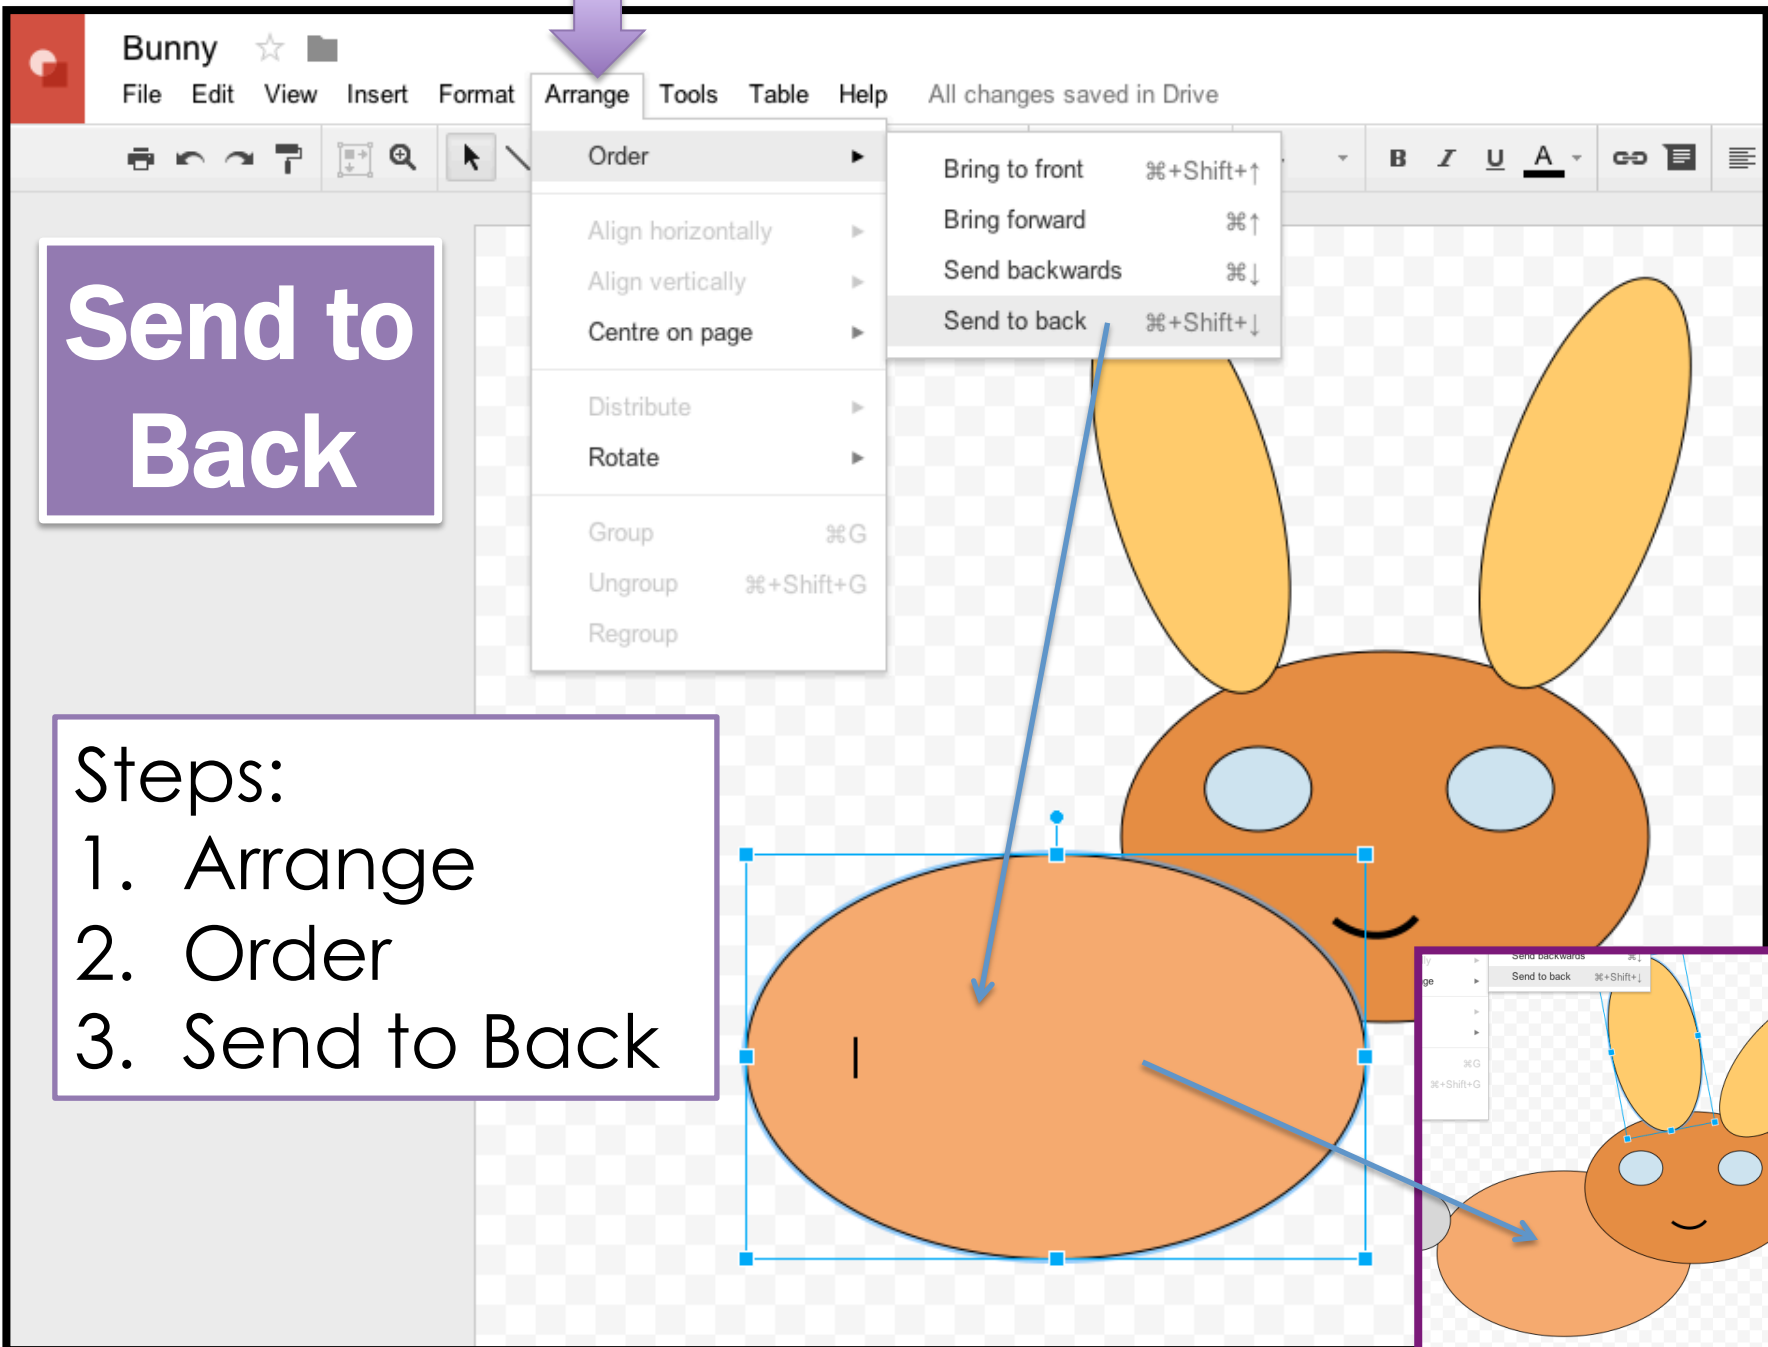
Bunny

File Edit View Insert Format Arrange Tools Table Help All changes saved in Drive

B I U A

Order ▸

Align horizontally ▸
Align vertically ▸
Centre on page ▸

Distribute ▸
Rotate ▸

Group ⌘G
Ungroup ⌘+Shift+G
Regroup

Bring to front ⌘+Shift+↑
Bring forward ⌘↑
Send backwards ⌘↓
Send to back ⌘+Shift+↓

Send to Back

Steps:
1. Arrange
2. Order
3. Send to Back

Send backwards ⌘↓
Send to back ⌘+Shift+↓
⌘G
⌘+Shift+G